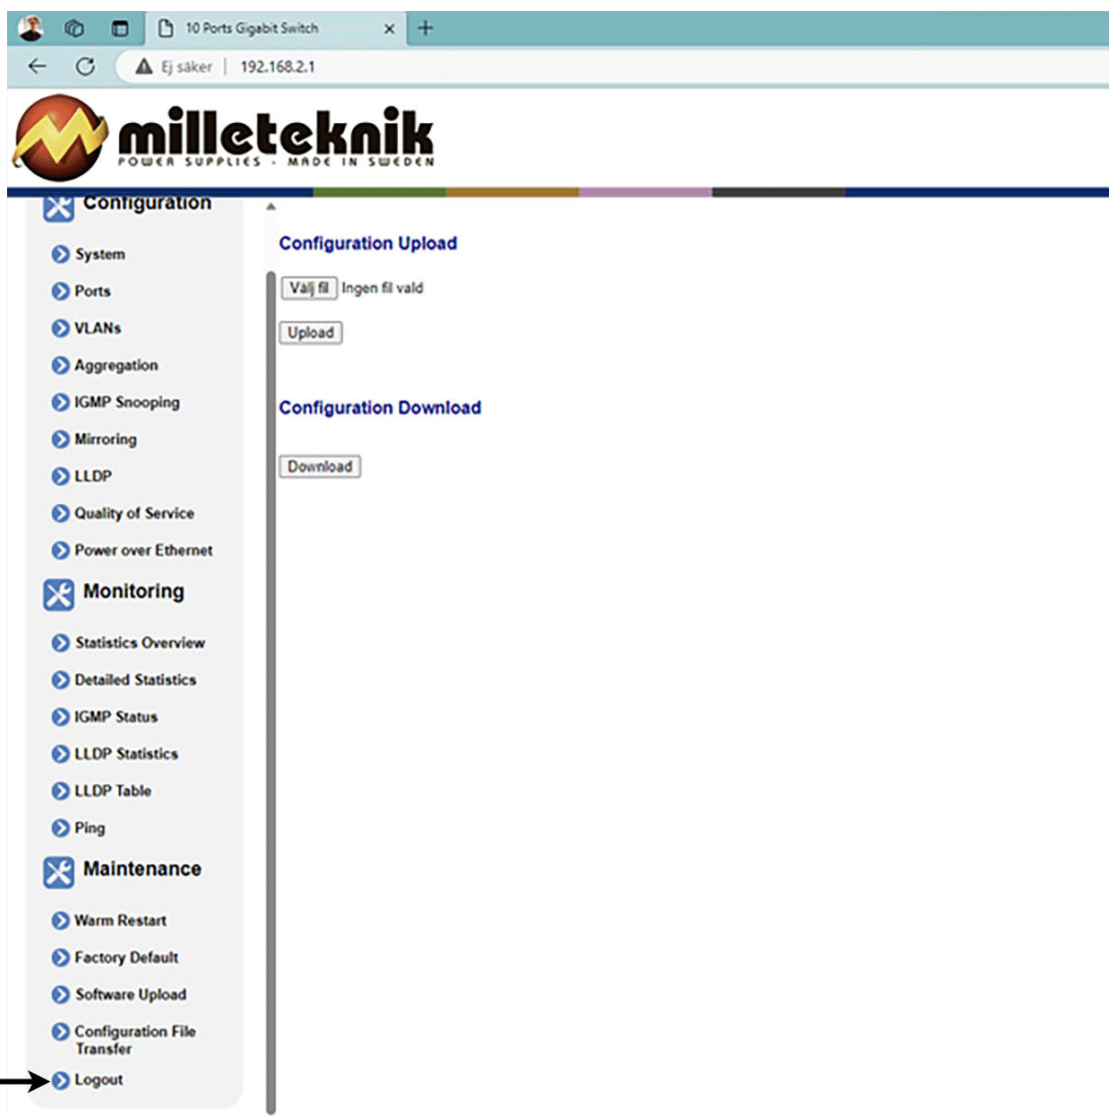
10 Ports Gigabit Switch

Ej säker | 192.168.2.1

milleteknik
POWER SUPPLIES · MADE IN SWEDEN

Configuration

System

Ports

VLANs

Aggregation

IGMP Snooping

Mirroring

LLDP

Quality of Service

Power over Ethernet

Monitoring

Statistics Overview

Detailed Statistics

IGMP Status

LLDP Statistics

LLDP Table

Ping

Maintenance

Warm Restart

Factory Default

Software Upload

Configuration File Transfer

Logout

Configuration Upload

Välj fil Ingen fil vald

Upload

Configuration Download

Download